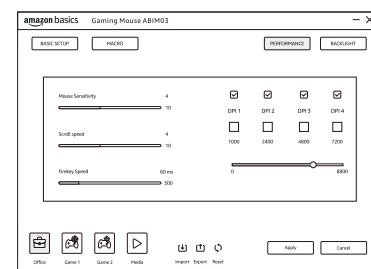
amazon basics Gaming Mouse ABIM03

—  X

BASIC SETUP
MACRO
PERFORMANCE
BACKLIGHT

Mouse Sensitivity 4
10

Scroll speed 4
10

Firekey Speed 60 ms
500

DPI 1 DPI 2 DPI 3 DPI 4

1000 2400 4800 7200

0 8800

Office Game 1 Game 2 Media

Import Export Reset

Apply
Cancel